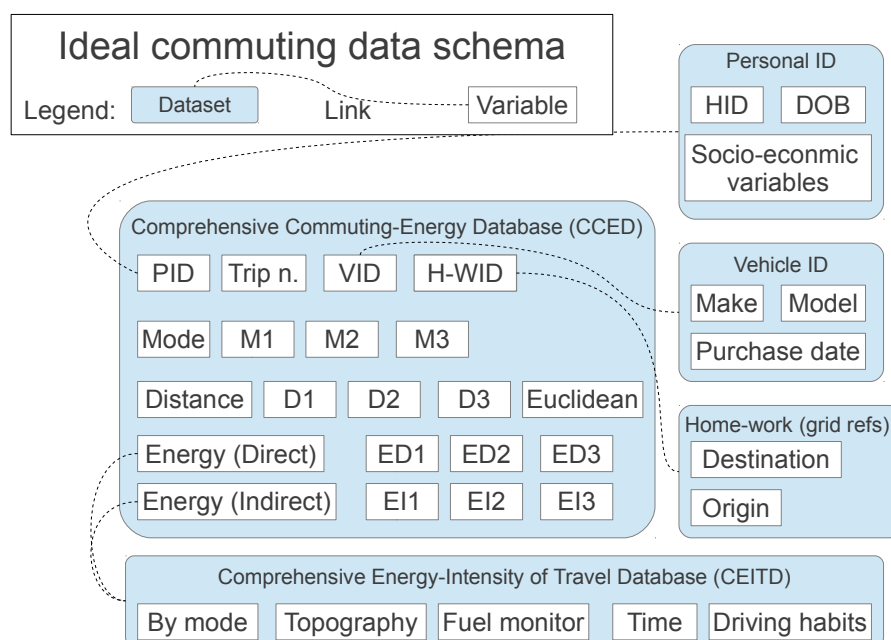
Ideal commuting data schema

Legend: Dataset Link Variable

Personal ID

HID DOB

Socio-econmic variables

Comprehensive Commuting-Energy Database (CCED)

PID Trip n. VID H-WID

Mode M1 M2 M3

Distance D1 D2 D3 Euclidean

Energy (Direct) ED1 ED2 ED3

Energy (Indirect) EI1 EI2 EI3

Vehicle ID

Make Model

Purchase date

Home-work (grid refs)

Destination

Origin

Comprehensive Energy-Intensity of Travel Database (CEITD)

By mode Topography Fuel monitor Time Driving habits